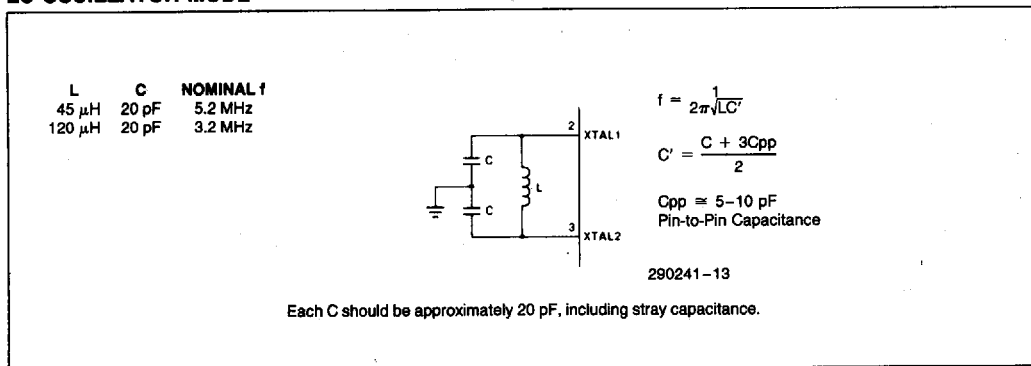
LC OSCILLATOR MODE

| L | C | NOMINAL f |
|---|---|---|
| 45 $\mu$H | 20 pF | 5.2 MHz |
| 120 $\mu$H | 20 pF | 3.2 MHz |

2 XTAL1
C
L
C
3 XTAL2

$f = \frac{1}{2\pi\sqrt{LC'}}$

$C' = \frac{C + 3Cpp}{2}$

Cpp $\cong$ 5–10 pF
Pin-to-Pin Capacitance

290241–13

Each C should be approximately 20 pF, including stray capacitance.